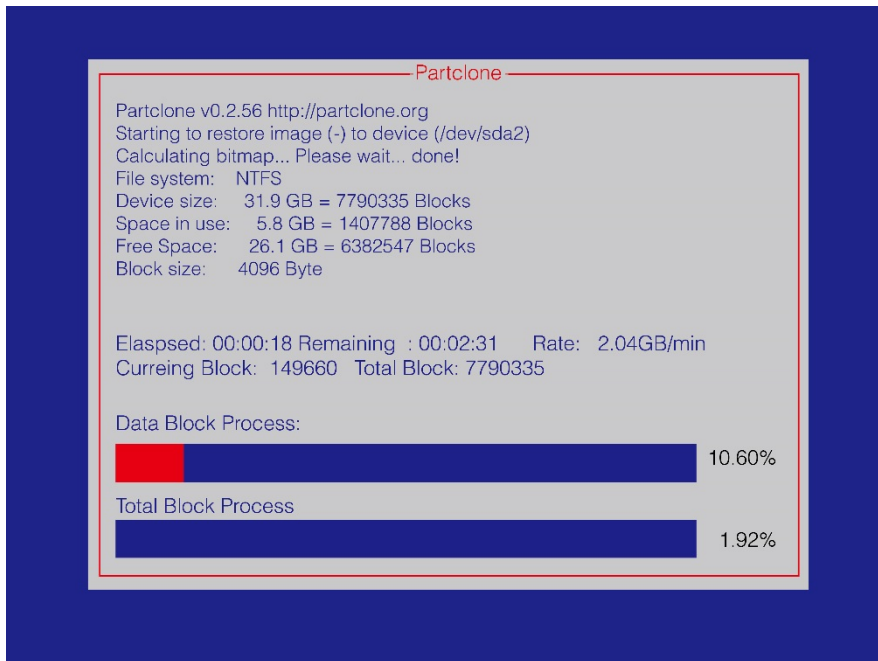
Partclone

Partclone v0.2.56 http://partclone.org
Starting to restore image (-) to device (/dev/sda2)
Calculating bitmap... Please wait... done!
File system: NTFS
Device size: 31.9 GB = 7790335 Blocks
Space in use: 5.8 GB = 1407788 Blocks
Free Space: 26.1 GB = 6382547 Blocks
Block size: 4096 Byte

Elaspsed: 00:00:18 Remaining : 00:02:31 Rate: 2.04GB/min
Curreing Block: 149660 Total Block: 7790335

Data Block Process:

10.60%

Total Block Process

1.92%